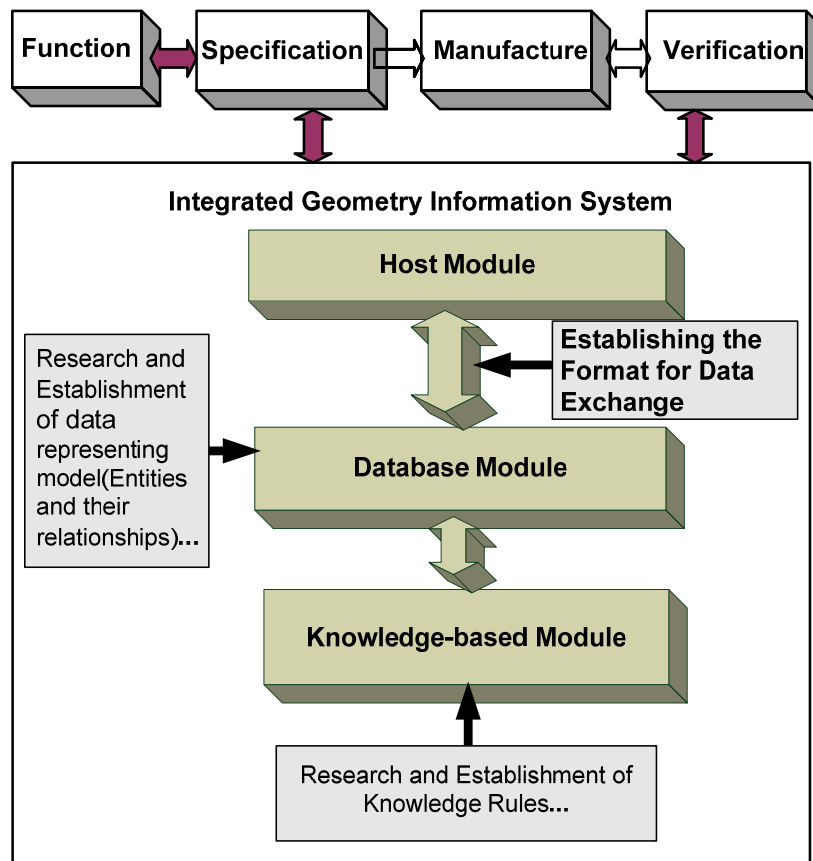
Function

Specification

Manufacture

Verification

Integrated Geometry Information System

Host Module

Research and Establishment of data representing model(Entities and their relationships)...

Establishing the Format for Data Exchange

Database Module

Knowledge-based Module

Research and Establishment of Knowledge Rules...